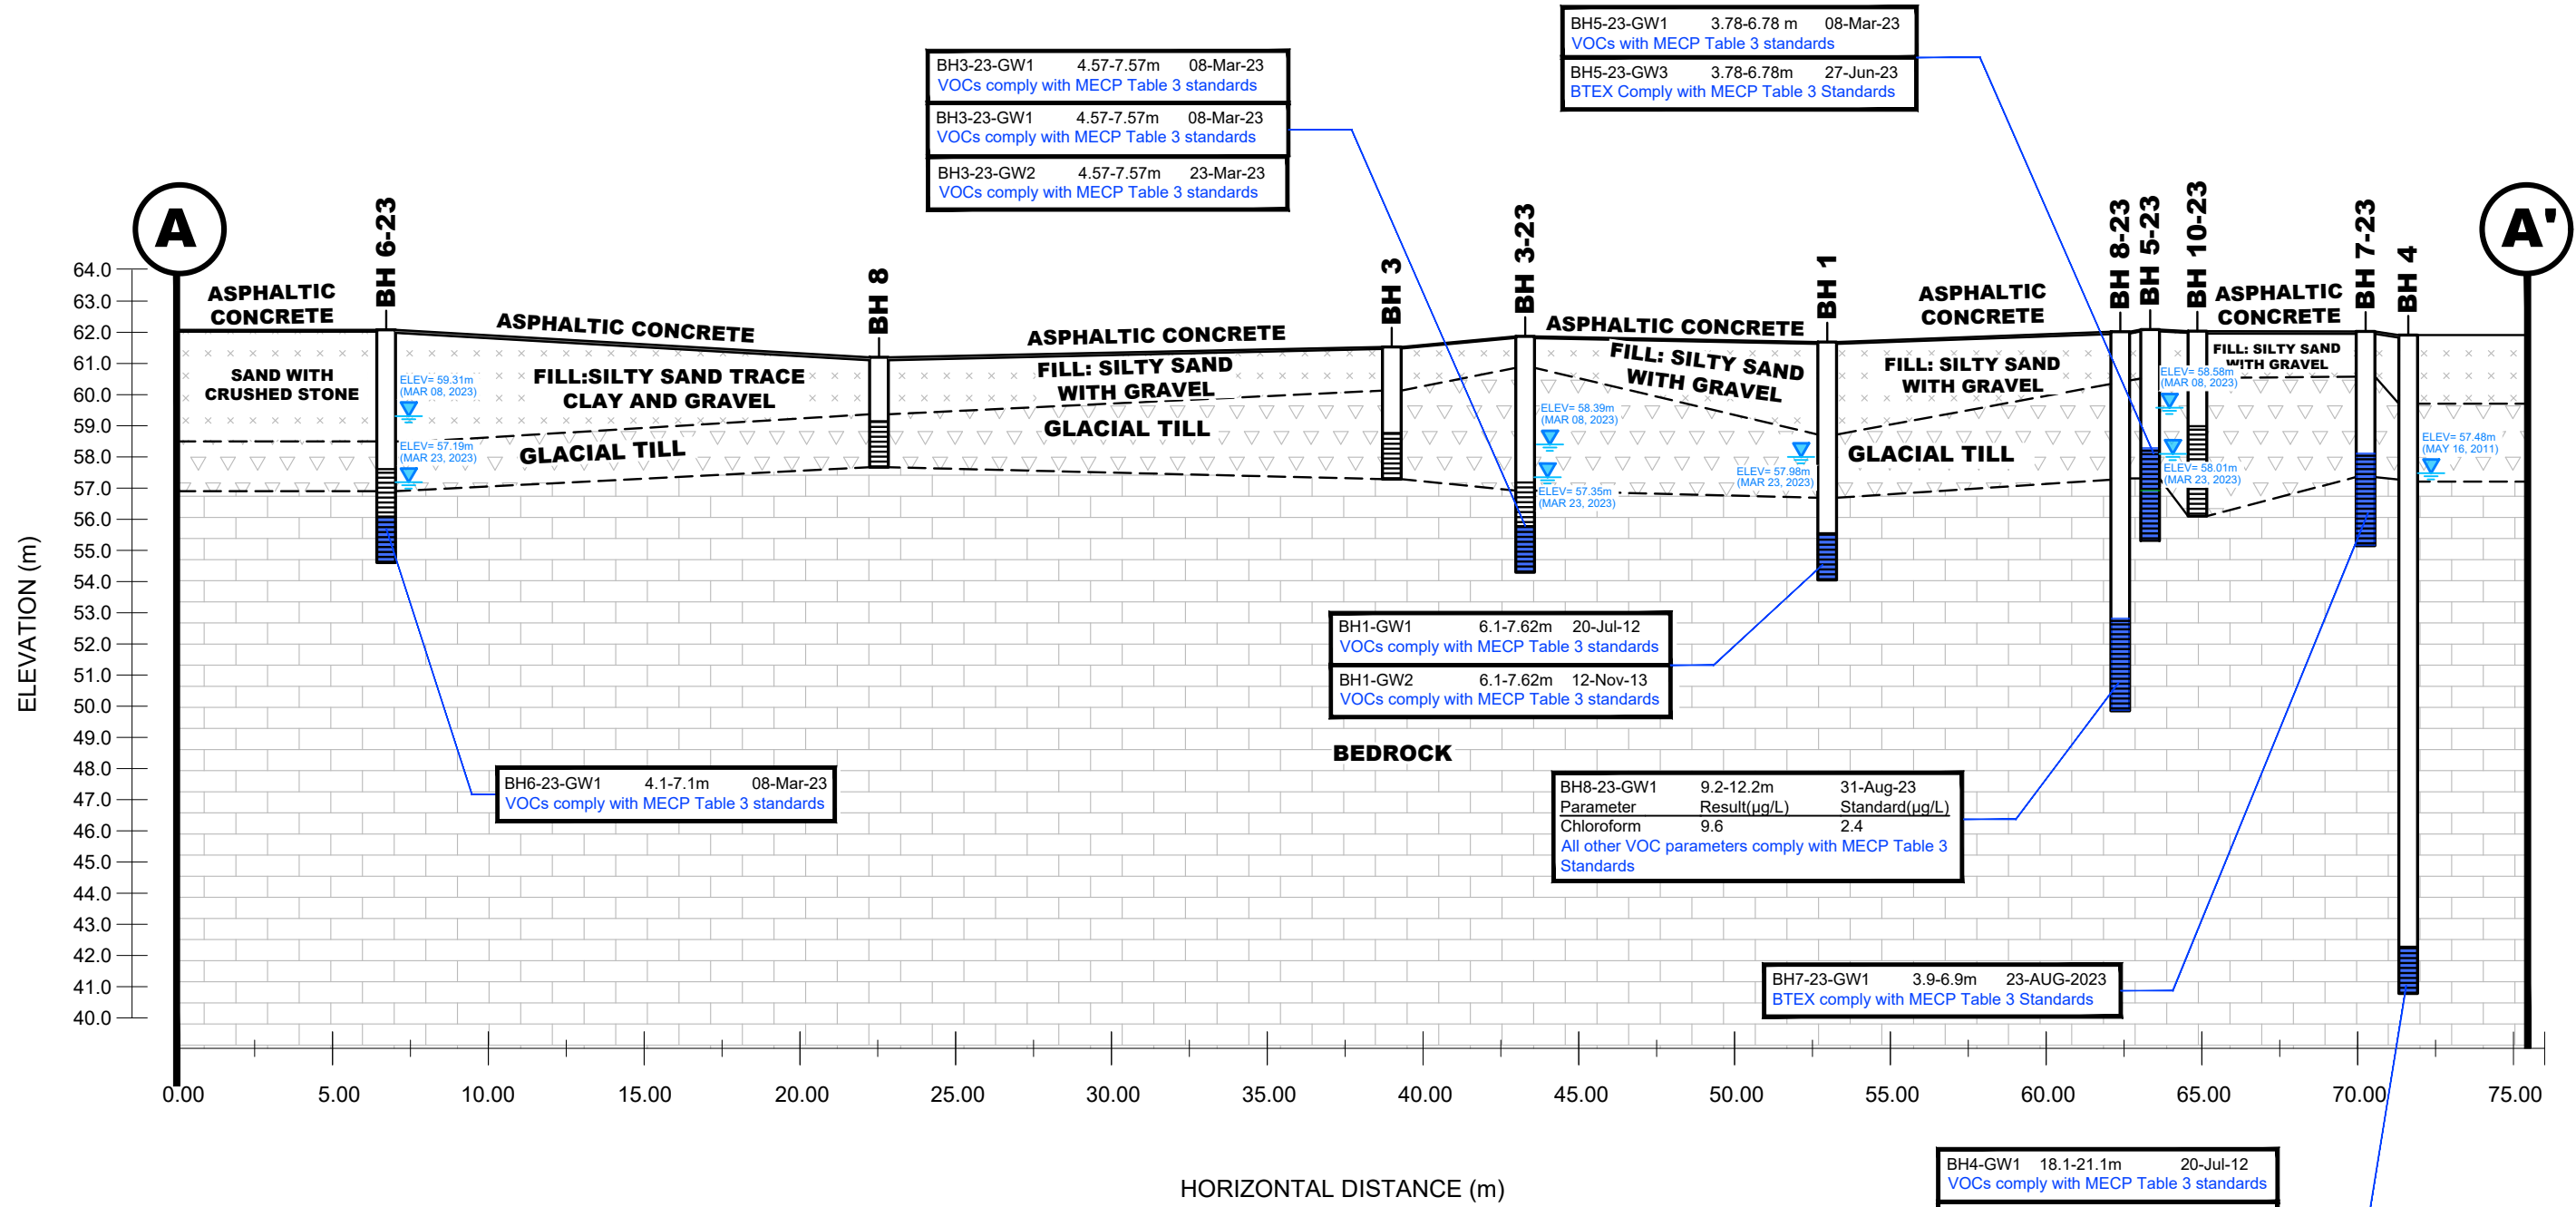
BH5-23-GW1 3.78-6.78 m 08-Mar-23
VOCs with MECP Table 3 standards
BH5-23-GW3 3.78-6.78m 27-Jun-23
BTEX Comply with MECP Table 3 Standards

BH3-23-GW1 4.57-7.57m 08-Mar-23
VOCs comply with MECP Table 3 standards
BH3-23-GW1 4.57-7.57m 08-Mar-23
VOCs comply with MECP Table 3 standards
BH3-23-GW2 4.57-7.57m 23-Mar-23
VOCs comply with MECP Table 3 standards

A
A'
BH 6-23
BH 8
BH 3
BH 3-23
BH 1
BH 8-23
BH 5-23
BH 10-23
BH 7-23
BH 4

ASPHALTIC CONCRETE
ASPHALTIC CONCRETE
ASPHALTIC CONCRETE
ASPHALTIC CONCRETE
ASPHALTIC CONCRETE
ASPHALTIC CONCRETE
SAND WITH CRUSHED STONE
FILL:SILTY SAND TRACE CLAY AND GRAVEL
FILL: SILTY SAND WITH GRAVEL
FILL: SILTY SAND WITH GRAVEL
FILL: SILTY SAND WITH GRAVEL
FILL: SILTY SAND WITH GRAVEL
GLACIAL TILL
GLACIAL TILL
GLACIAL TILL
BEDROCK

ELEV= 59.31m (MAR 08, 2023)
ELEV= 57.19m (MAR 23, 2023)
ELEV= 58.39m (MAR 08, 2023)
ELEV= 57.35m (MAR 23, 2023)
ELEV= 57.98m (MAR 23, 2023)
ELEV= 58.58m (MAR 08, 2023)
ELEV= 58.01m (MAR 23, 2023)
ELEV= 57.48m (MAY 16, 2011)

64.0 63.0 62.0 61.0 60.0 59.0 58.0 57.0 56.0 55.0 54.0 53.0 52.0 51.0 50.0 49.0 48.0 47.0 46.0 45.0 44.0 43.0 42.0 41.0 40.0
ELEVATION (m)

BH1-GW1 6.1-7.62m 20-Jul-12
VOCs comply with MECP Table 3 standards
BH1-GW2 6.1-7.62m 12-Nov-13
VOCs comply with MECP Table 3 standards

BH6-23-GW1 4.1-7.1m 08-Mar-23
VOCs comply with MECP Table 3 standards

| BH8-23-GW1 | 9.2-12.2m | 31-Aug-23 |
|---|---|---|
| Parameter | Result(µg/L) | Standard(µg/L) |
| Chloroform | 9.6 | 2.4 |

All other VOC parameters comply with MECP Table 3 Standards

BH7-23-GW1 3.9-6.9m 23-AUG-2023
BTEX comply with MECP Table 3 Standards

0.00 5.00 10.00 15.00 20.00 25.00 30.00 35.00 40.00 45.00 50.00 55.00 60.00 65.00 70.00 75.00
HORIZONTAL DISTANCE (m)

BH4-GW1 18.1-21.1m 20-Jul-12
VOCs comply with MECP Table 3 standards